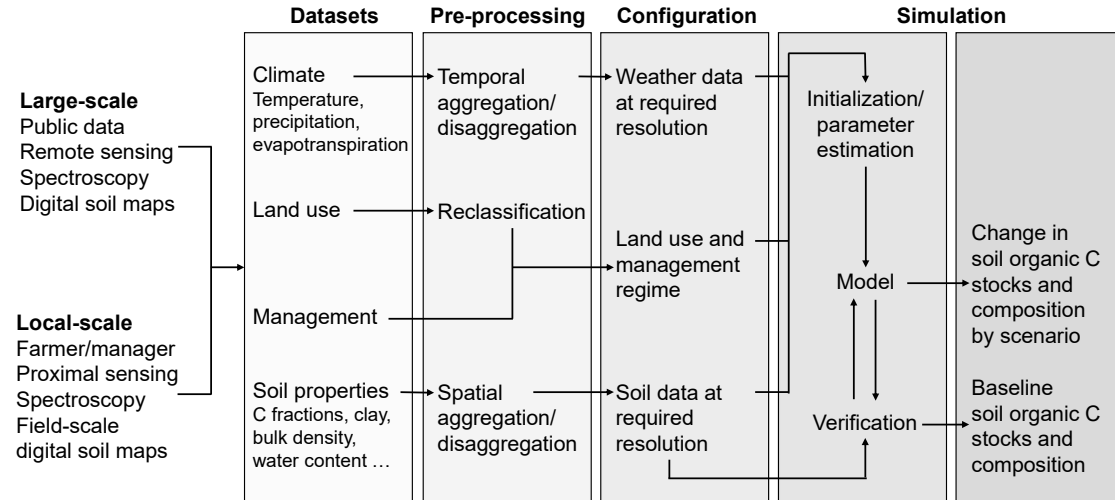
Datasets

Pre-processing

Configuration

Simulation

Large-scale
Public data
Remote sensing
Spectroscopy
Digital soil maps

Local-scale
Farmer/manager
Proximal sensing
Spectroscopy
Field-scale digital soil maps

Climate
Temperature, precipitation, evapotranspiration

Land use

Management

Soil properties
C fractions, clay, bulk density, water content …

Temporal aggregation/ disaggregation

Reclassification

Spatial aggregation/ disaggregation

Weather data at required resolution

Land use and management regime

Soil data at required resolution

Initialization/ parameter estimation

Model

Verification

Change in soil organic C stocks and composition by scenario

Baseline soil organic C stocks and composition